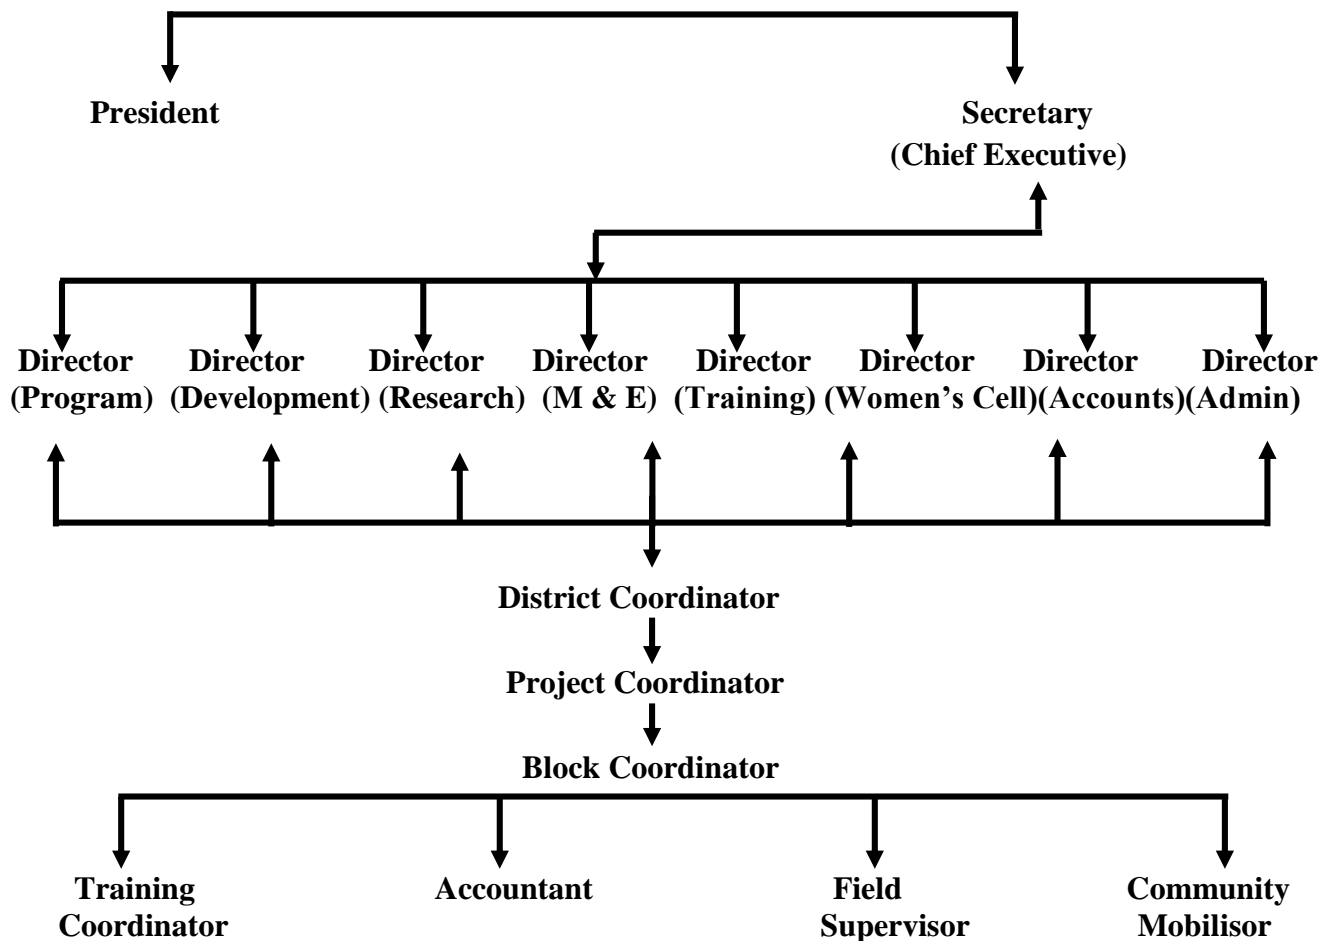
President

Secretary
(Chief Executive)

Director
(Program)

Director
(Development)

Director
(Research)

Director
(M & E)

Director
(Training)

Director
(Women's Cell)

Director
(Accounts)

Director
(Admin)

District Coordinator

Project Coordinator

Block Coordinator

Training
Coordinator

Accountant

Field
Supervisor

Community
Mobilisor